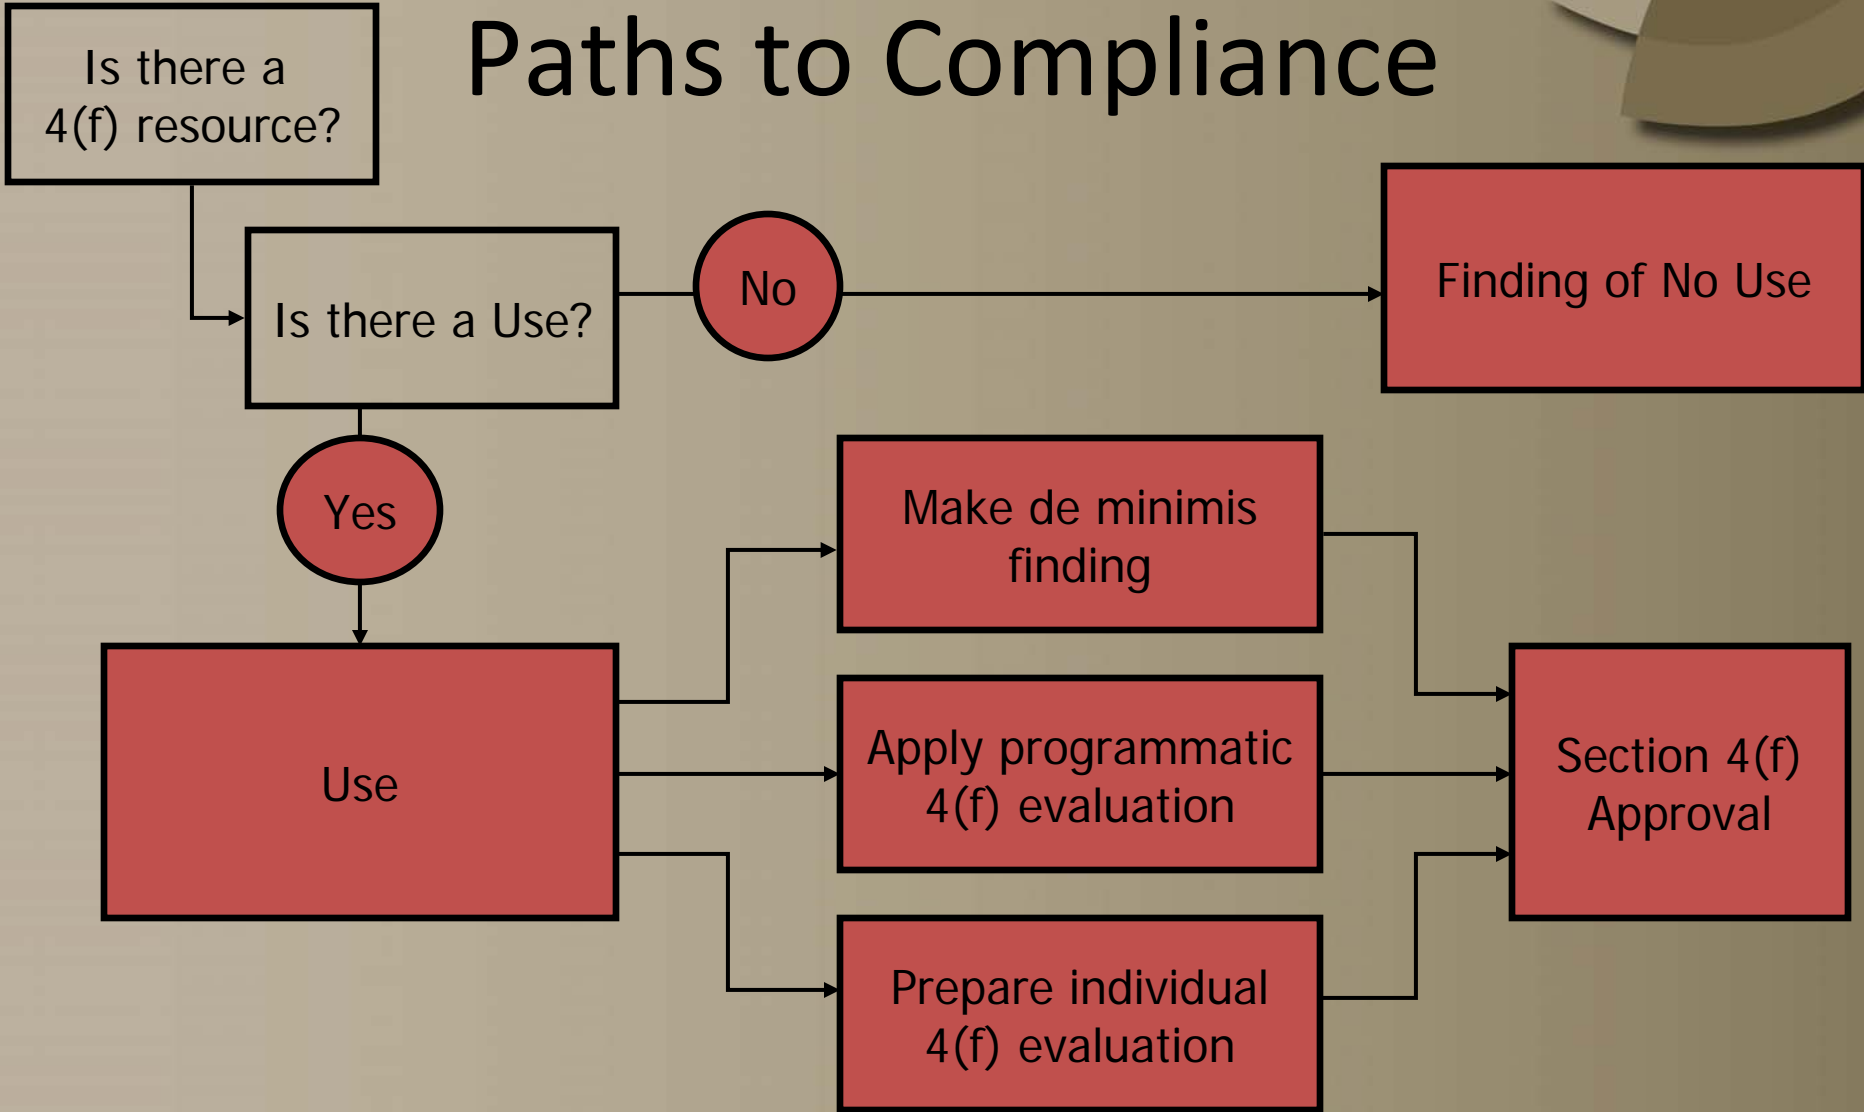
Paths to Compliance

Is there a 4(f) resource?

Is there a Use?

No

Finding of No Use

Yes

Use

Make de minimis finding

Apply programmatic 4(f) evaluation

Prepare individual 4(f) evaluation

Section 4(f) Approval